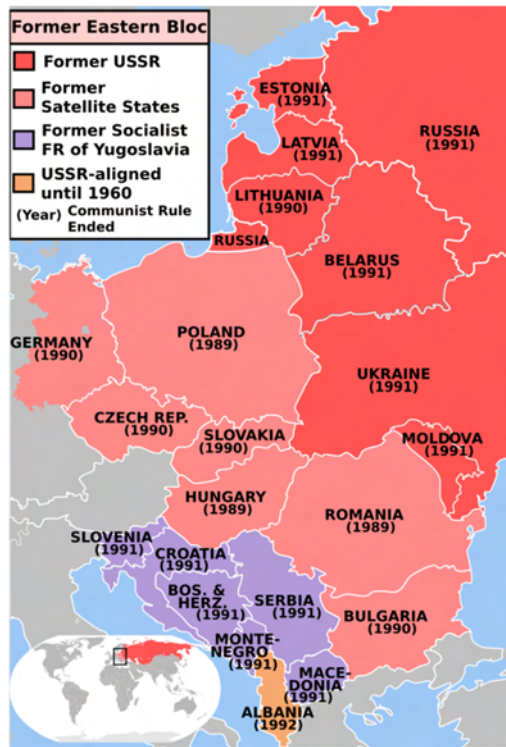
Former Eastern Bloc

Former USSR

Former Satellite States

Former Socialist FR of Yugoslavia

USSR-aligned until 1960

(Year) Communist Rule Ended

ESTONIA (1991)

LATVIA (1991)

RUSSIA (1991)

LITHUANIA (1990)

RUSSIA

BELARUS (1991)

GERMANY (1990)

POLAND (1989)

UKRAINE (1991)

CZECH REP. (1990)

SLOVAKIA (1990)

MOLDOVA (1991)

HUNGARY (1989)

ROMANIA (1989)

SLOVENIA (1991)

CROATIA (1991)

BOS. & HERZ. (1991)

SERBIA (1991)

BULGARIA (1990)

MONTENEGRO (1991)

MACEDONIA (1991)

ALBANIA (1992)